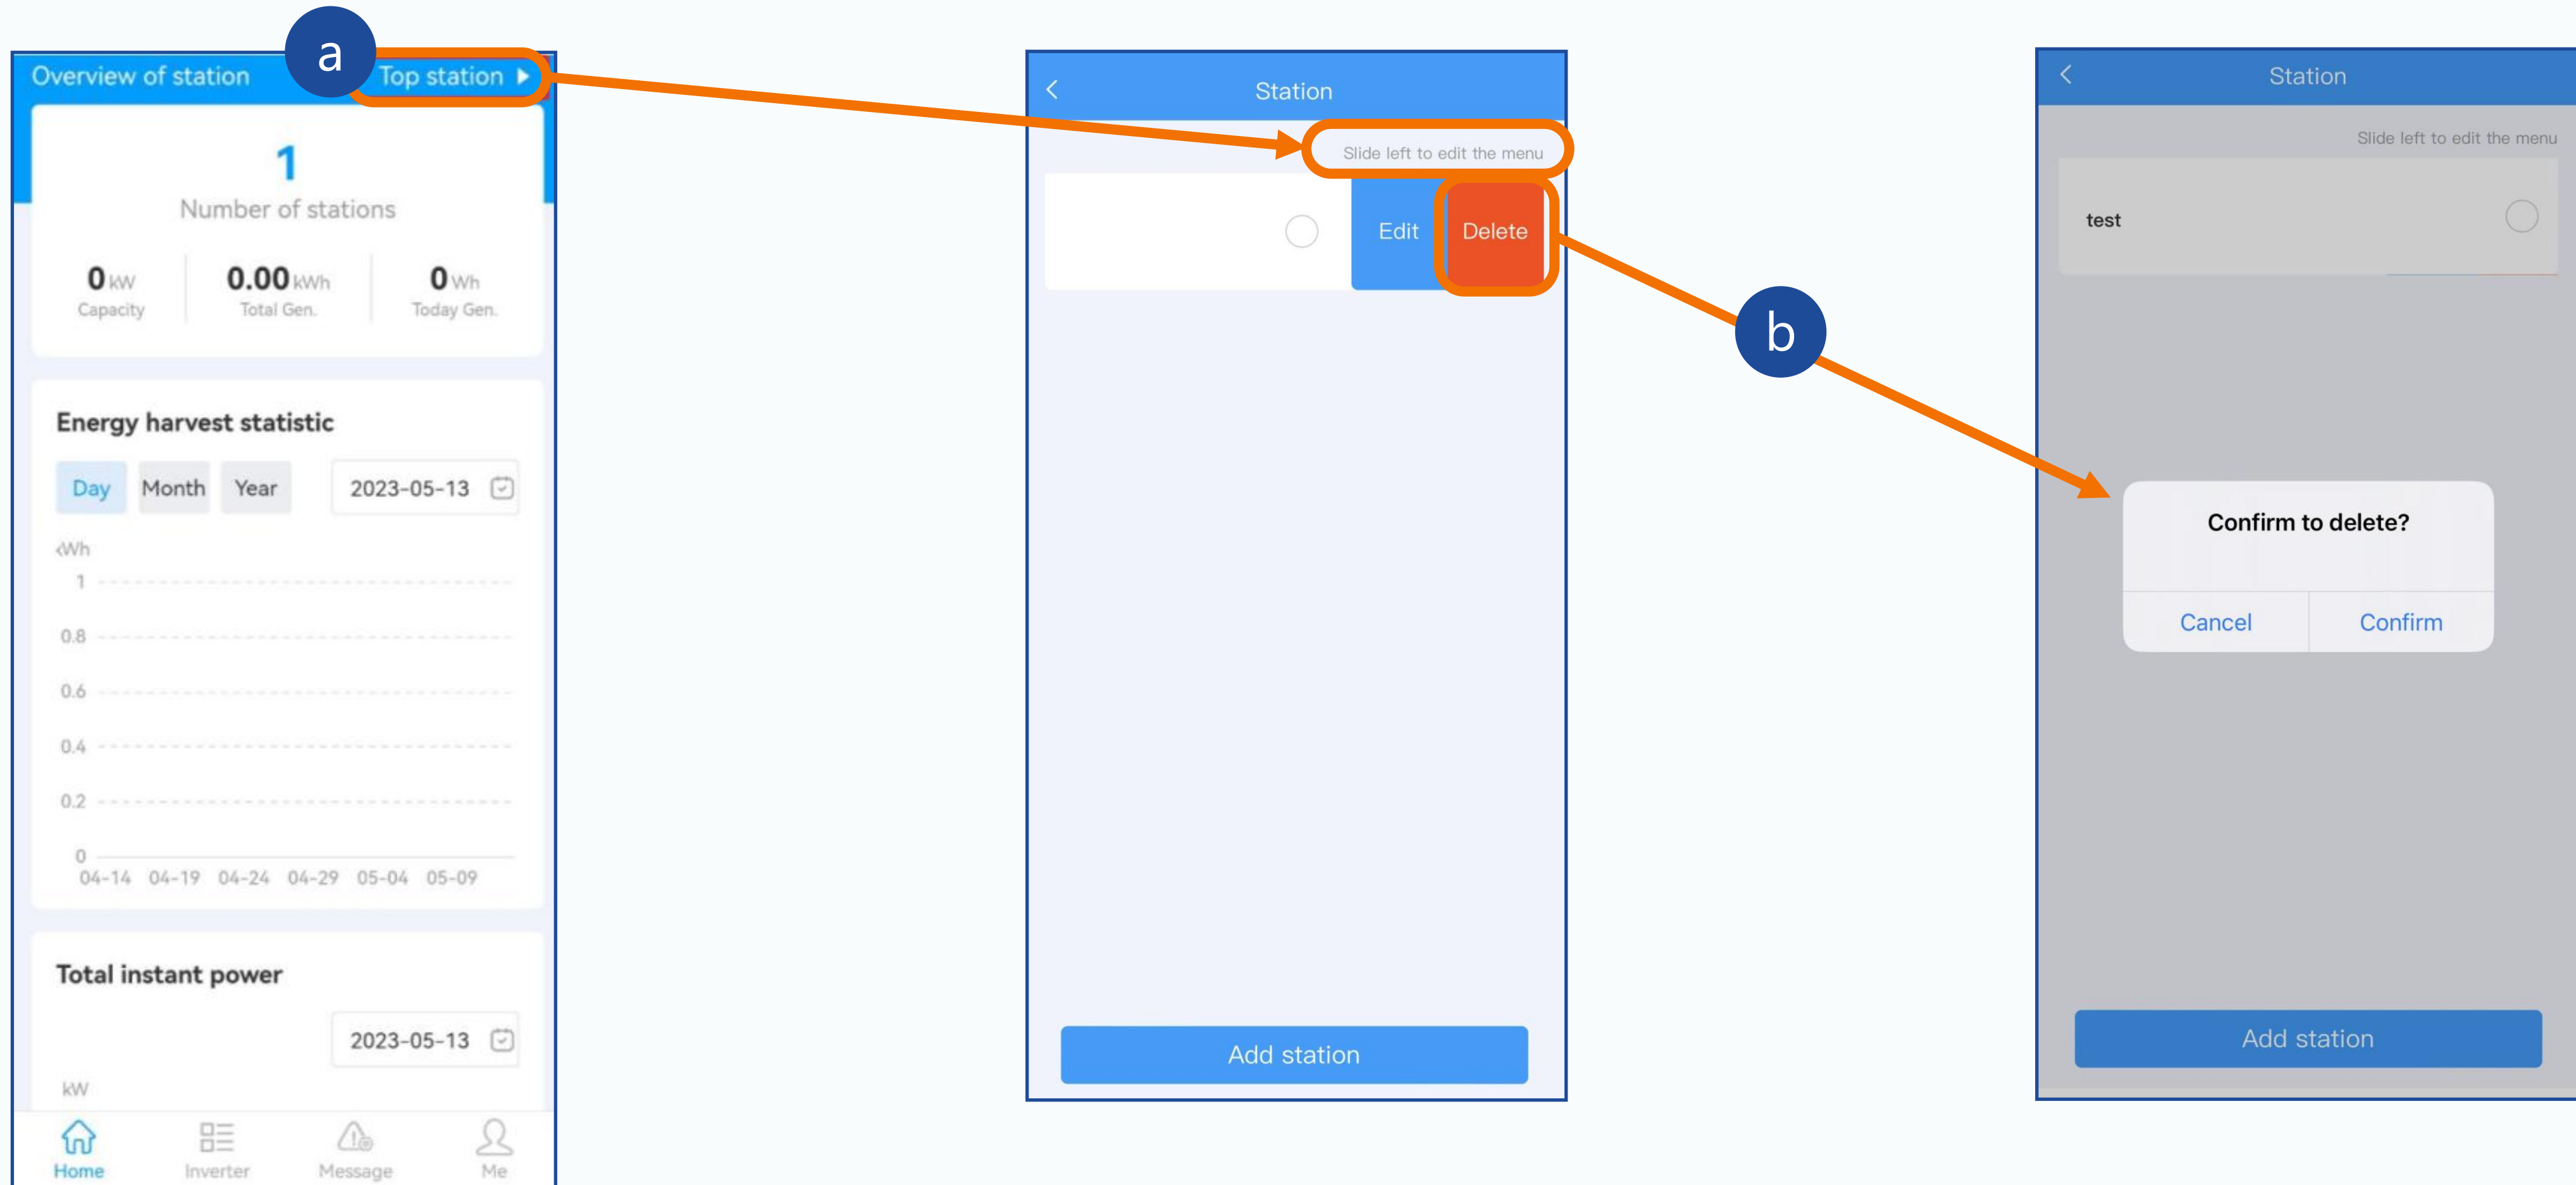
Overview of station
a
Top station

1
Number of stations

0 kW
Capacity

0.00 kWh
Total Gen.

0 Wh
Today Gen.

Energy harvest statistic

Day Month Year 2023-05-13

kWh
1
0.8
0.6
0.4
0.2
0
04-14 04-19 04-24 04-29 05-04 05-09

Total instant power

2023-05-13

kW

Home Inverter Message Me

<
Station

Slide left to edit the menu

Edit Delete

Add station

b

<
Station

Slide left to edit the menu

test

Confirm to delete?

Cancel Confirm

Add station